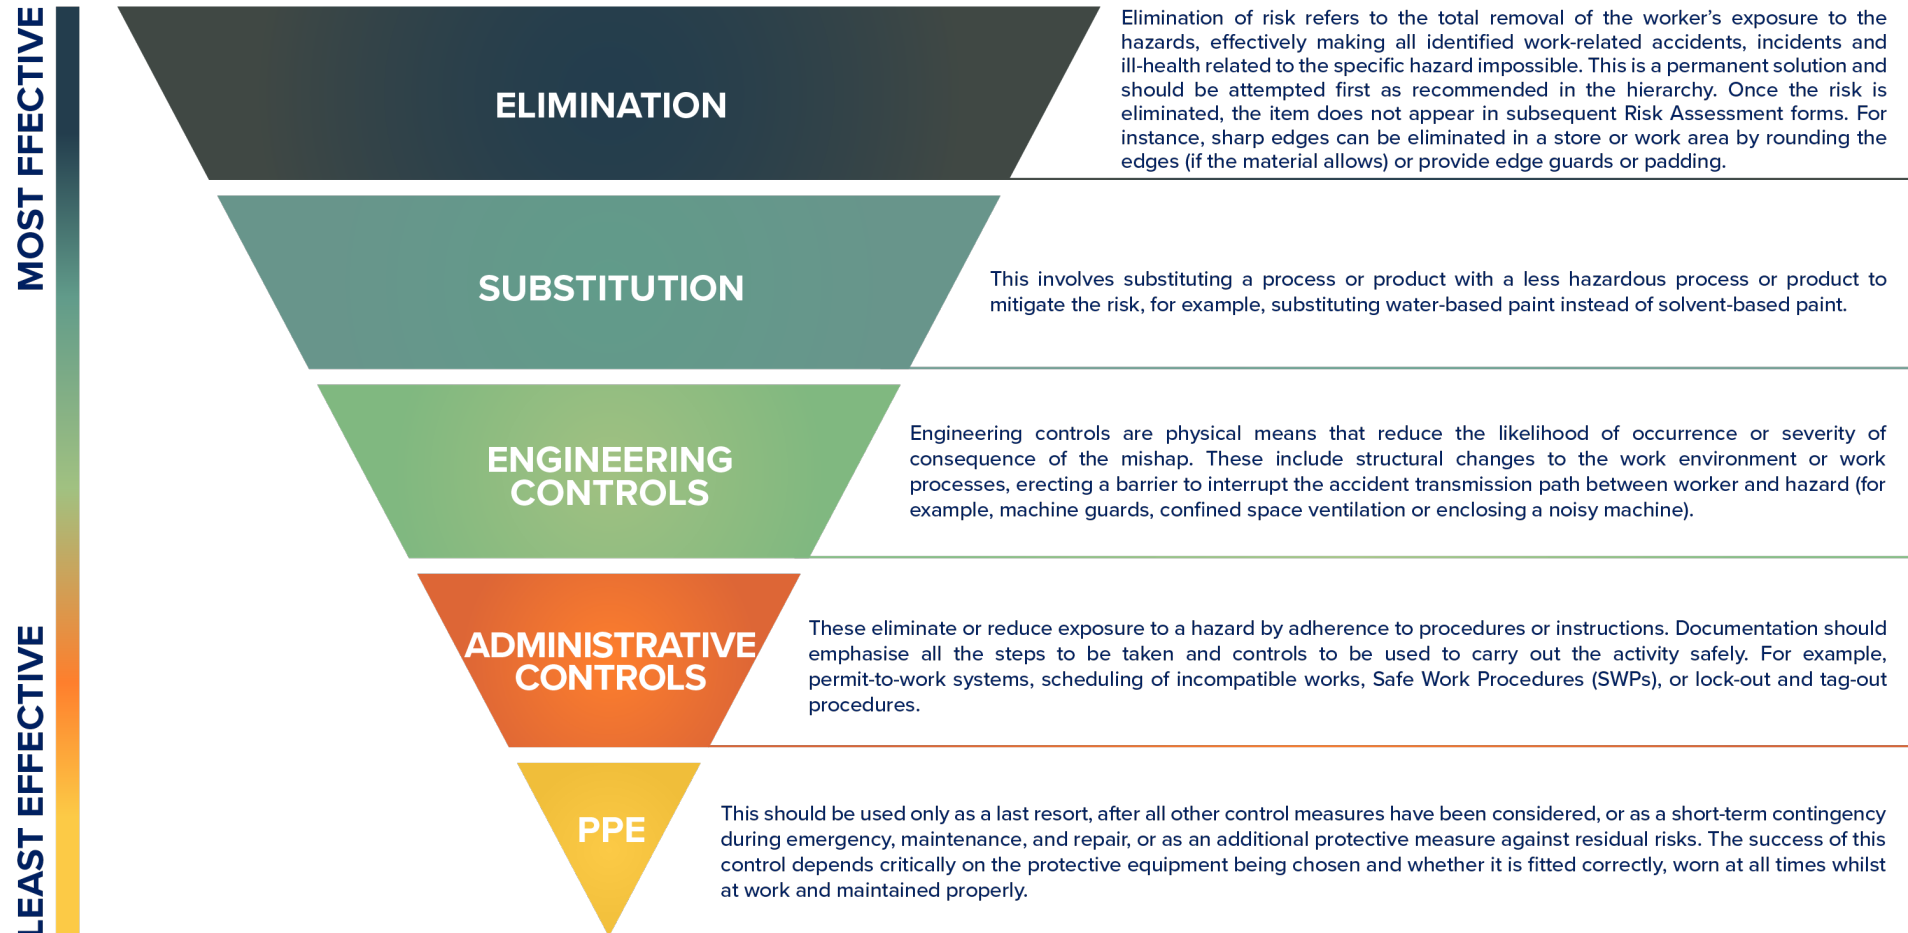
MOST FFECTIVE

LEAST EFFECTIVE

ELIMINATION

Elimination of risk refers to the total removal of the worker's exposure to the hazards, effectively making all identified work-related accidents, incidents and ill-health related to the specific hazard impossible. This is a permanent solution and should be attempted first as recommended in the hierarchy. Once the risk is eliminated, the item does not appear in subsequent Risk Assessment forms. For instance, sharp edges can be eliminated in a store or work area by rounding the edges (if the material allows) or provide edge guards or padding.

SUBSTITUTION

This involves substituting a process or product with a less hazardous process or product to mitigate the risk, for example, substituting water-based paint instead of solvent-based paint.

ENGINEERING CONTROLS

Engineering controls are physical means that reduce the likelihood of occurrence or severity of consequence of the mishap. These include structural changes to the work environment or work processes, erecting a barrier to interrupt the accident transmission path between worker and hazard (for example, machine guards, confined space ventilation or enclosing a noisy machine).

ADMINISTRATIVE CONTROLS

These eliminate or reduce exposure to a hazard by adherence to procedures or instructions. Documentation should emphasise all the steps to be taken and controls to be used to carry out the activity safely. For example, permit-to-work systems, scheduling of incompatible works, Safe Work Procedures (SWPs), or lock-out and tag-out procedures.

PPE

This should be used only as a last resort, after all other control measures have been considered, or as a short-term contingency during emergency, maintenance, and repair, or as an additional protective measure against residual risks. The success of this control depends critically on the protective equipment being chosen and whether it is fitted correctly, worn at all times whilst at work and maintained properly.